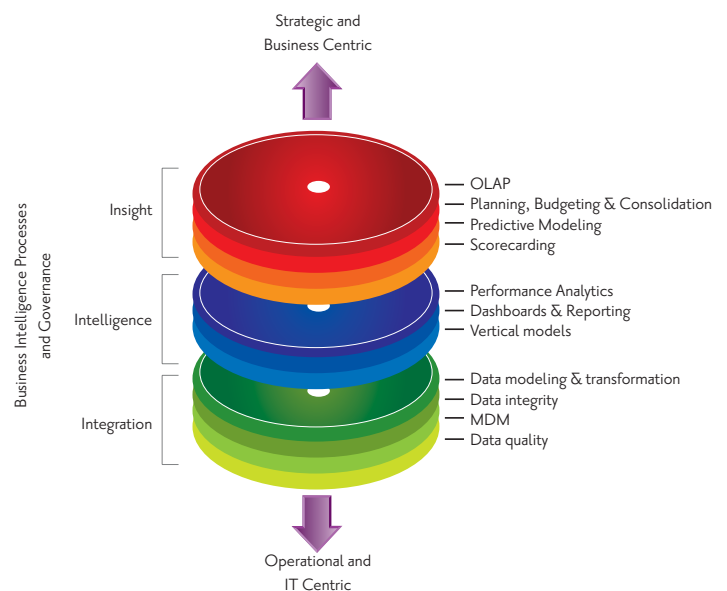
Strategic and
Business Centric

Business Intelligence Processes and Governance

Insight

OLAP
Planning, Budgeting & Consolidation
Predictive Modeling
Scorecarding

Intelligence

Performance Analytics
Dashboards & Reporting
Vertical models

Integration

Data modeling & transformation
Data integrity
MDM
Data quality

Operational and
IT Centric